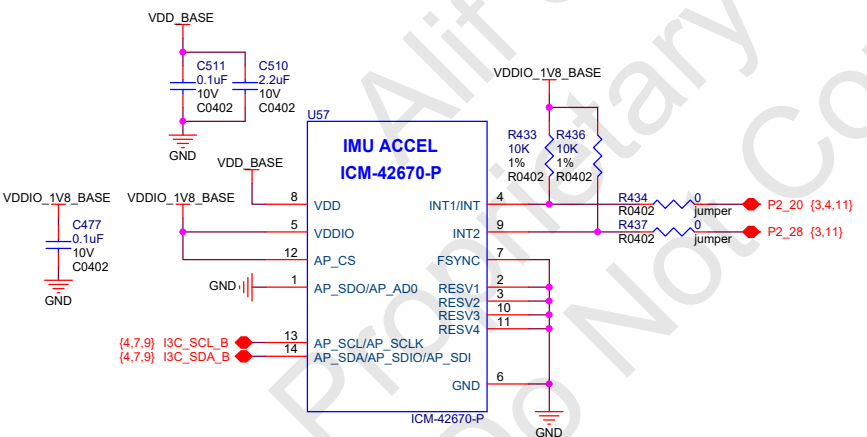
VDD_BASE

C511
0.1uF
10V
C0402

C510
2.2uF
10V
C0402

GND

VDDIO_1V8_BASE

U57

IMU ACCEL
ICM-42670-P

R433
10K
1%
R0402

R436
10K
1%
R0402

VDD_BASE

VDDIO_1V8_BASE

VDDIO_1V8_BASE

C477
0.1uF
10V
C0402

GND

8 VDD
5 VDDIO
12 AP_CS
GND 1 AP_SDO/AP_AD0

4 INT1/INT
9 INT2
7 FSYNC
2 RESV1
3 RESV2
10 RESV3
11 RESV4

R434
R0402
0
jumper
P2_20 {3,4,11}

R437
R0402
0
jumper
P2_28 {3,11}

{4,7,9} I3C_SCL_B 13 AP_SCL/AP_SCLK
{4,7,9} I3C_SDA_B 14 AP_SDA/AP_SDIO/AP_SDI

6 GND

ICM-42670-P

GND

Alif Confidential Proprietary Do Not Copy